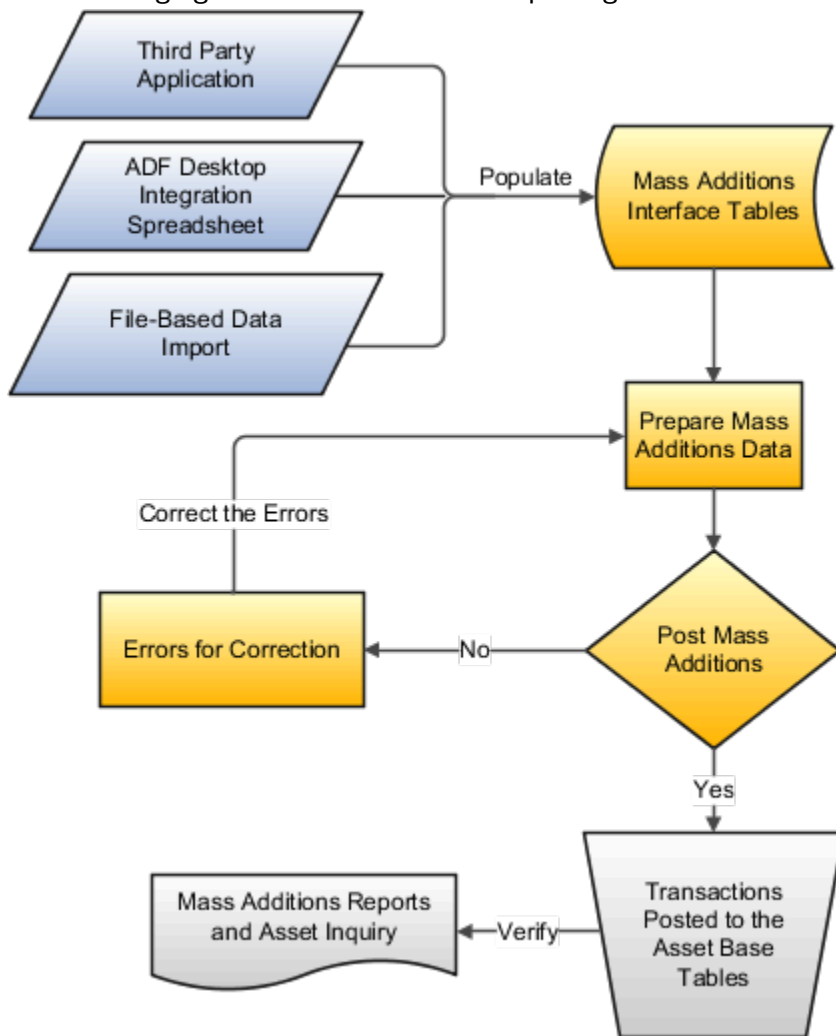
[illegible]

Third Party Application

ADF Desktop Integration Spreadsheet

File-Based Data Import

Populate

Mass Additions Interface Tables

Prepare Mass Additions Data

Correct the Errors

Errors for Correction

No

Post Mass Additions

Yes

Mass Additions Reports and Asset Inquiry

Verify

Transactions Posted to the Asset Base Tables